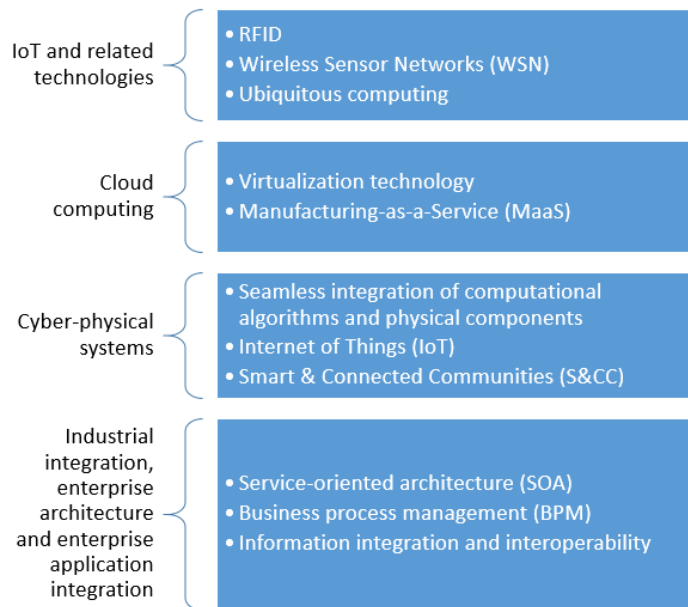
IoT and related technologies

• RFID
• Wireless Sensor Networks (WSN)
• Ubiquitous computing

Cloud computing

• Virtualization technology
• Manufacturing-as-a-Service (MaaS)

Cyber-physical systems

• Seamless integration of computational algorithms and physical components
• Internet of Things (IoT)
• Smart & Connected Communities (S&CC)

Industrial integration, enterprise architecture and enterprise application integration

• Service-oriented architecture (SOA)
• Business process management (BPM)
• Information integration and interoperability